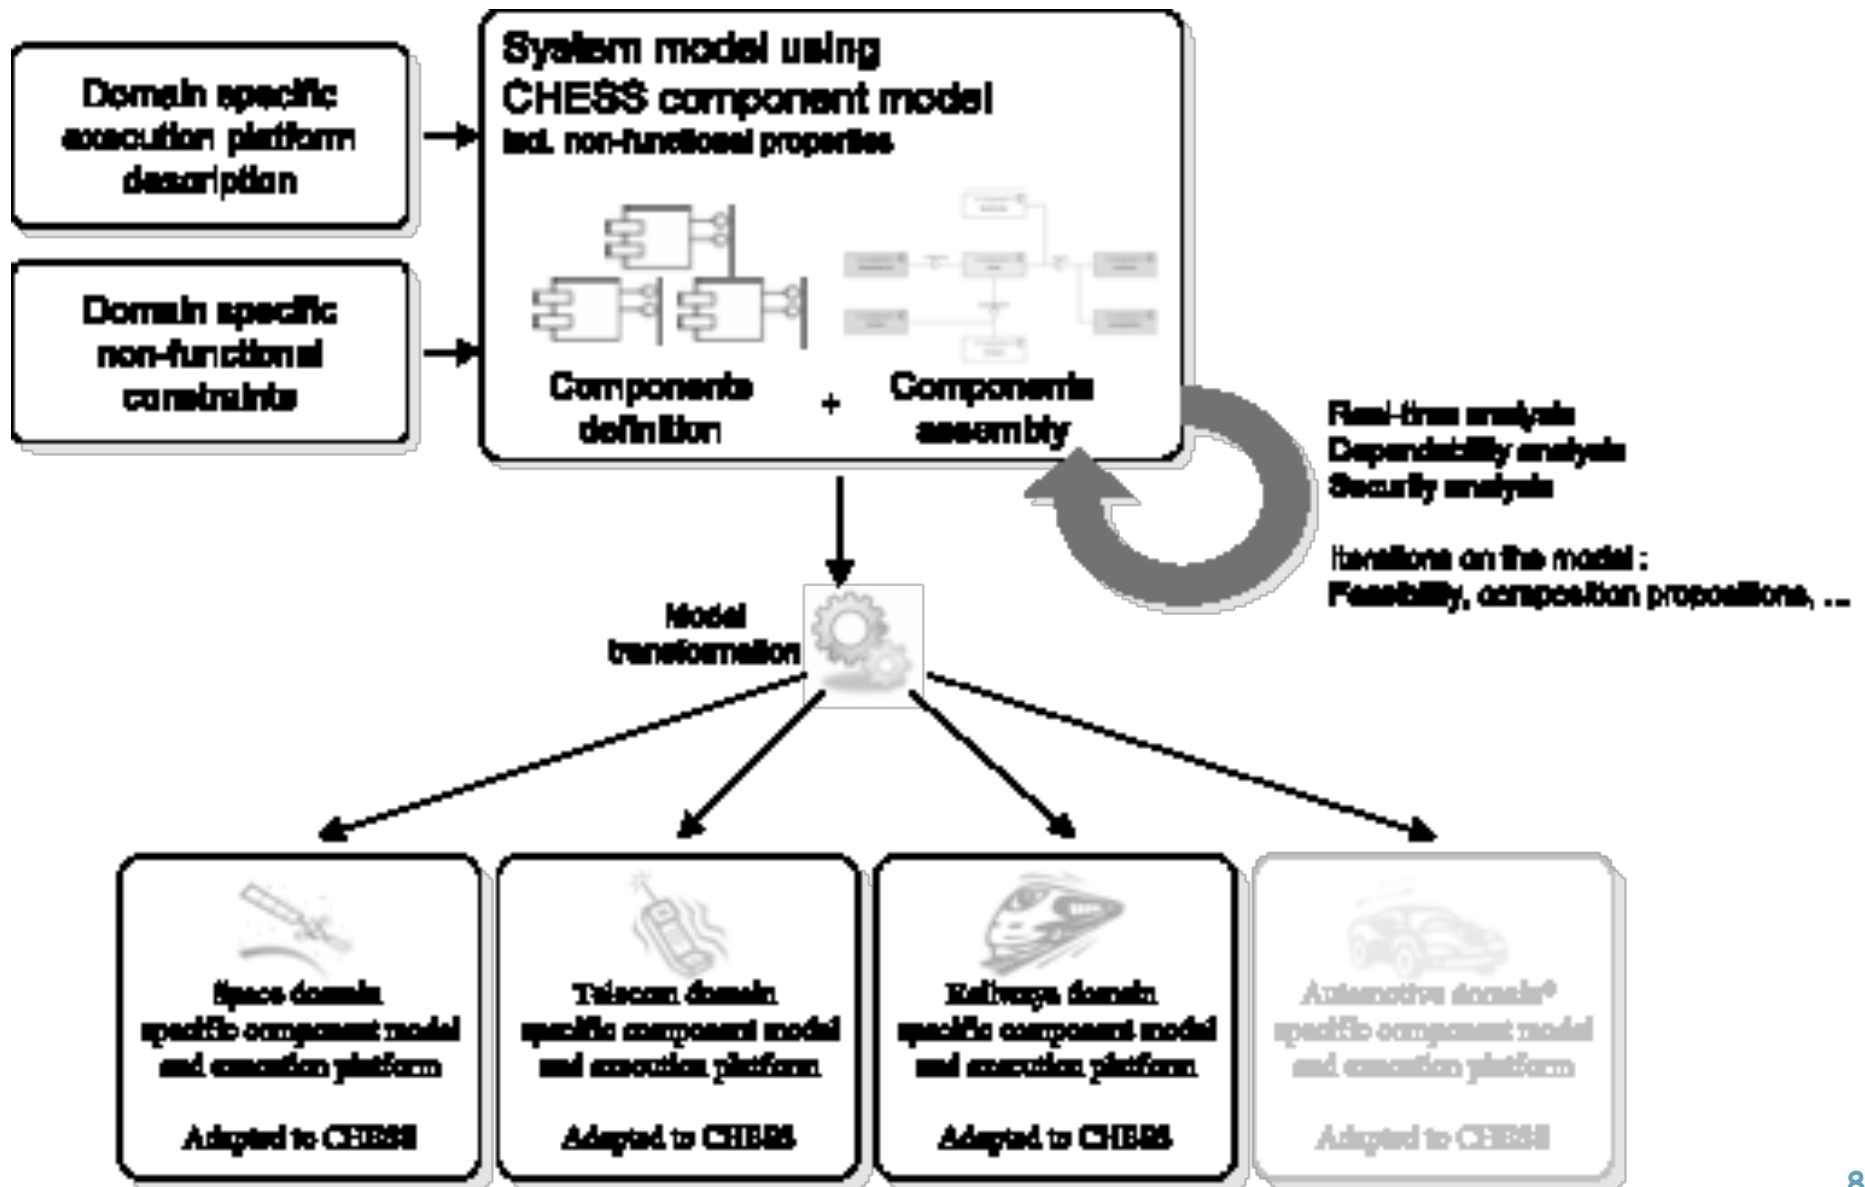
Domain specific execution platform description

Domain specific non-functional constraints

System model using CHESS component model
incl. non-functional properties

Components definition + Components assembly

Real-time analysis
Dependability analysis
Security analysis

Iterations on the model :
Feasibility, composition propositions, ...

Model transformation

Space domain specific component model and execution platform

Adapted to CHESS

Telecom domain specific component model and execution platform

Adapted to CHESS

Railways domain specific component model and execution platform

Adapted to CHESS

Automotive domain* specific component model and execution platform

Adapted to CHESS

8